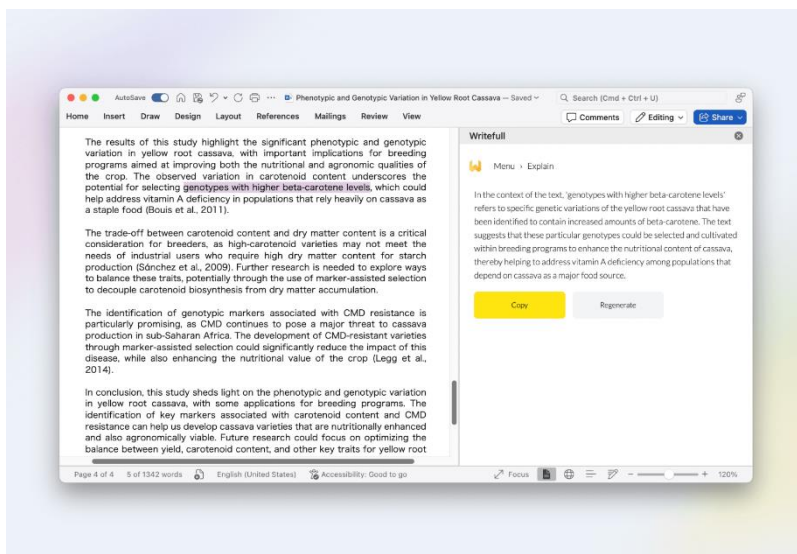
AutoSave ··· Phenotypic and Genotypic Variation in Yellow Root Cassava — Saved

Search (Cmd + Ctrl + U)

Home Insert Draw Design Layout References Mailings Review View

Comments Editing Share

The results of this study highlight the significant phenotypic and genotypic variation in yellow root cassava, with important implications for breeding programs aimed at improving both the nutritional and agronomic qualities of the crop. The observed variation in carotenoid content underscores the potential for selecting genotypes with higher beta-carotene levels, which could help address vitamin A deficiency in populations that rely heavily on cassava as a staple food (Bouis et al., 2011).

The trade-off between carotenoid content and dry matter content is a critical consideration for breeders, as high-carotenoid varieties may not meet the needs of industrial users who require high dry matter content for starch production (Sánchez et al., 2009). Further research is needed to explore ways to balance these traits, potentially through the use of marker-assisted selection to decouple carotenoid biosynthesis from dry matter accumulation.

The identification of genotypic markers associated with CMD resistance is particularly promising, as CMD continues to pose a major threat to cassava production in sub-Saharan Africa. The development of CMD-resistant varieties through marker-assisted selection could significantly reduce the impact of this disease, while also enhancing the nutritional value of the crop (Legg et al., 2014).

In conclusion, this study sheds light on the phenotypic and genotypic variation in yellow root cassava, with some applications for breeding programs. The identification of key markers associated with carotenoid content and CMD resistance can help us develop cassava varieties that are nutritionally enhanced and also agronomically viable. Future research could focus on optimizing the balance between yield, carotenoid content, and other key traits for yellow root

Writefull

Menu › Explain

In the context of the text, 'genotypes with higher beta-carotene levels' refers to specific genetic variations of the yellow root cassava that have been identified to contain increased amounts of beta-carotene. The text suggests that these particular genotypes could be selected and cultivated within breeding programs to enhance the nutritional content of cassava, thereby helping to address vitamin A deficiency among populations that depend on cassava as a major food source.

Copy Regenerate

Page 4 of 4 5 of 1342 words English (United States) Accessibility: Good to go Focus 120%